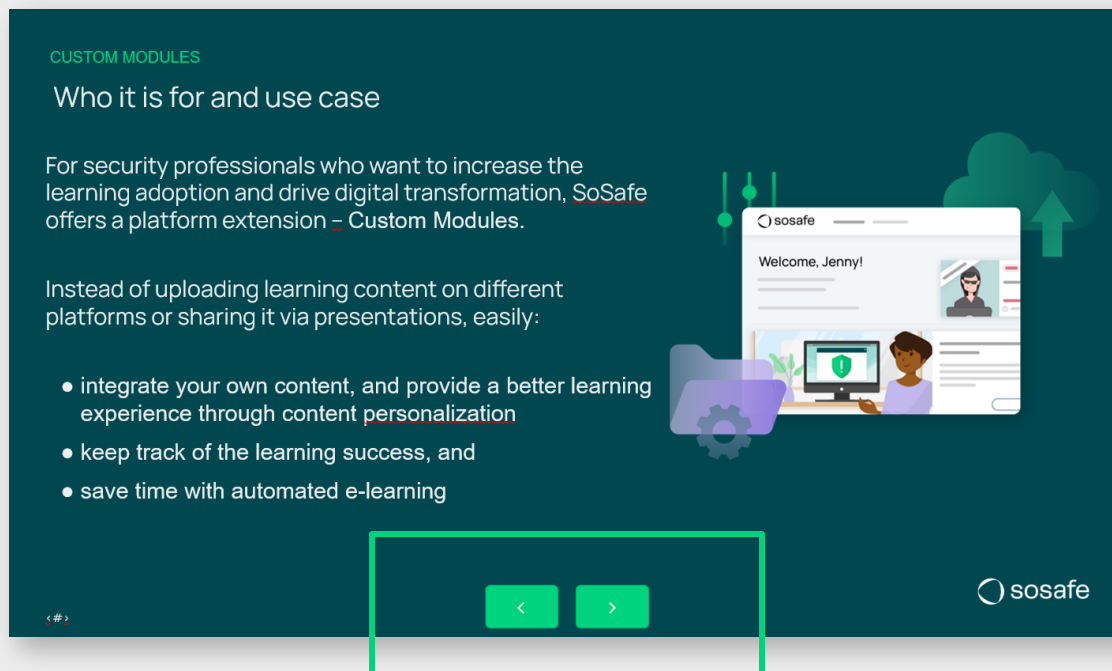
CUSTOM MODULES

Who it is for and use case

For security professionals who want to increase the learning adoption and drive digital transformation, SoSafe offers a platform extension – Custom Modules.

Instead of uploading learning content on different platforms or sharing it via presentations, easily:

● integrate your own content, and provide a better learning experience through content personalization
● keep track of the learning success, and
● save time with automated e-learning

sosafe

Welcome, Jenny!

‹
›

sosafe

‹#›